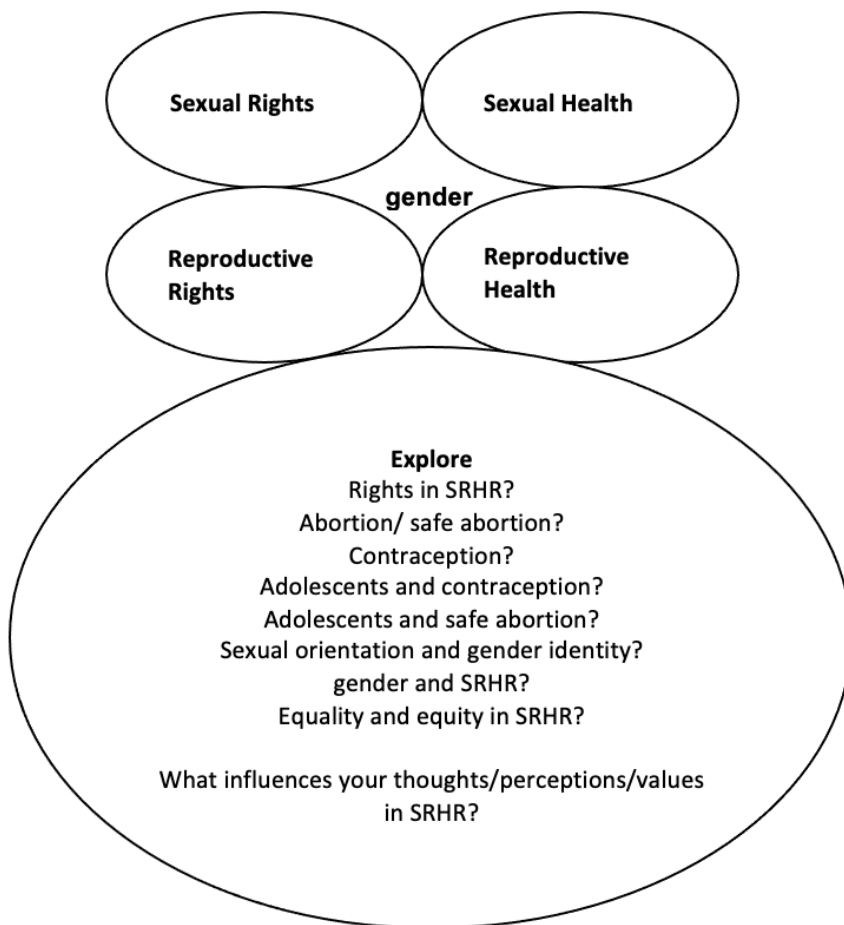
Sexual Rights

Sexual Health

gender

Reproductive Rights

Reproductive Health

Explore
Rights in SRHR?
Abortion/ safe abortion?
Contraception?
Adolescents and contraception?
Adolescents and safe abortion?
Sexual orientation and gender identity?
gender and SRHR?
Equality and equity in SRHR?

What influences your thoughts/perceptions/values in SRHR?